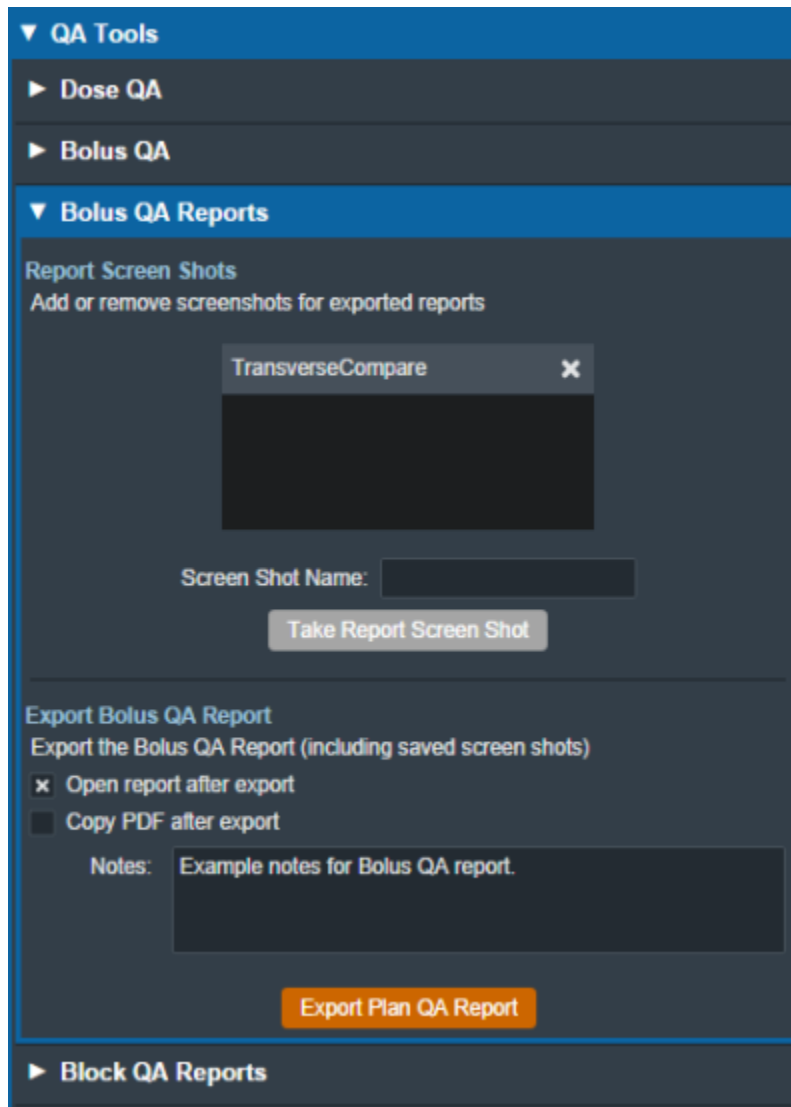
▼ QA Tools
► Dose QA
► Bolus QA
▼ Bolus QA Reports
Report Screen Shots
Add or remove screenshots for exported reports
TransverseCompare ✖
Screen Shot Name:
Take Report Screen Shot
Export Bolus QA Report
Export the Bolus QA Report (including saved screen shots)
Open report after export
Copy PDF after export
Notes: Example notes for Bolus QA report.
Export Plan QA Report
► Block QA Reports